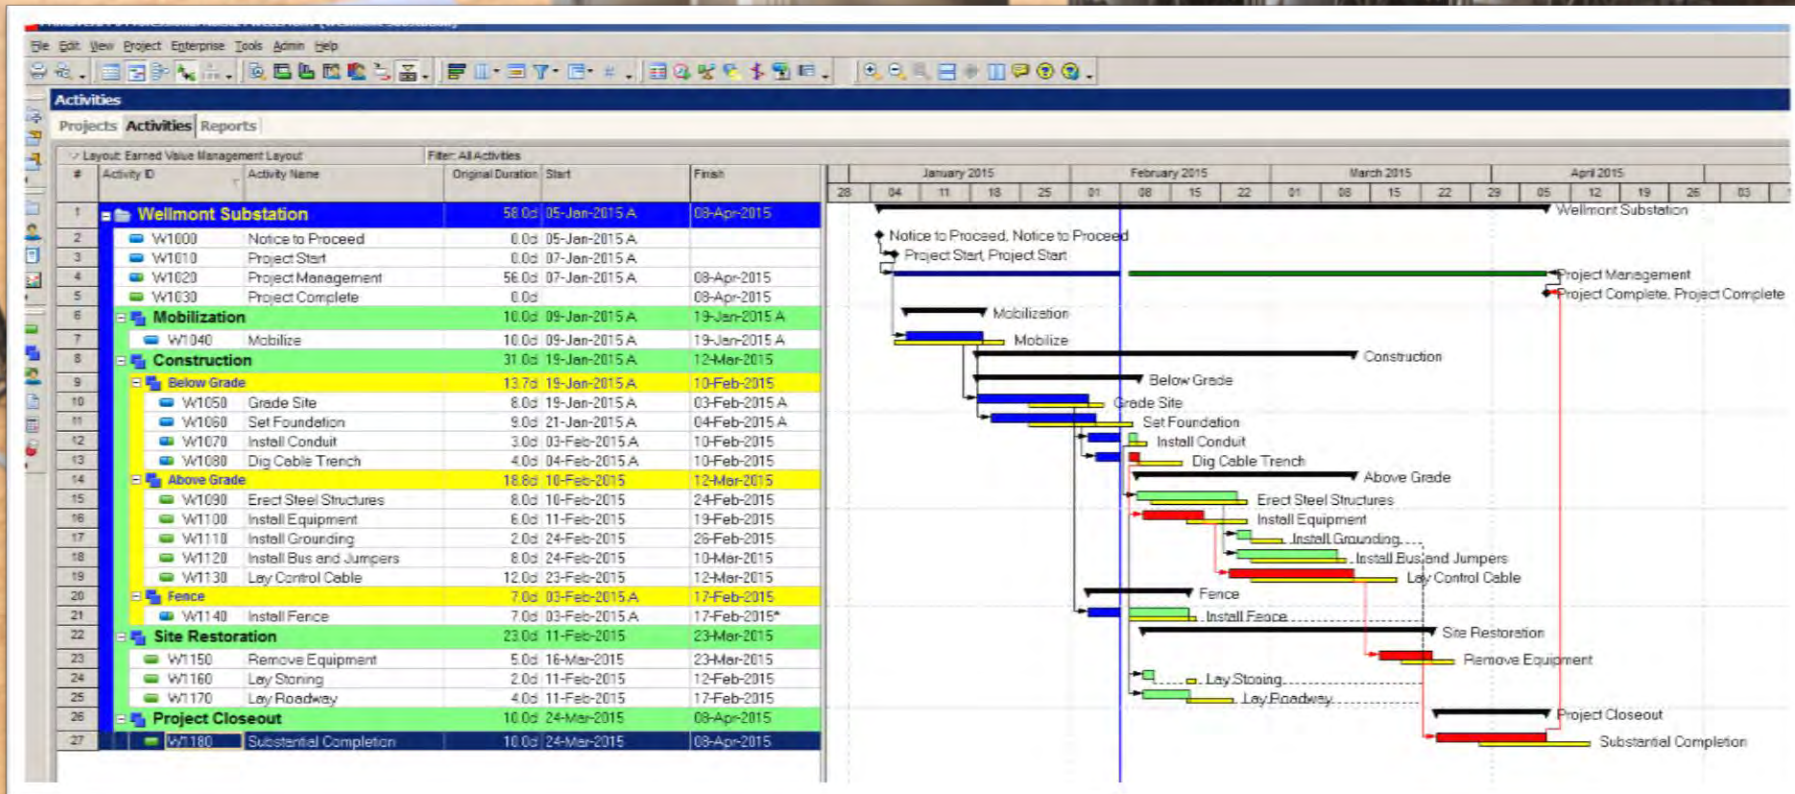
File Edit View Project Enterprise Tools Admin Help

Activities

Projects Activities Reports

Layout: Earned Value Management Layout

Filter: All Activities

| # | Activity ID | Activity Name | Original Duration | Start | Finish |
|---|---|---|---|---|---|
| 1 | | Wellmont Substation | 58.0d | 05-Jan-2015 A | 08-Apr-2015 |
| 2 | W1000 | Notice to Proceed | 0.0d | 05-Jan-2015 A | |
| 3 | W1010 | Project Start | 0.0d | 07-Jan-2015 A | |
| 4 | W1020 | Project Management | 56.0d | 07-Jan-2015 A | 08-Apr-2015 |
| 5 | W1030 | Project Complete | 0.0d | | 08-Apr-2015 |
| 6 | | Mobilization | 10.0d | 09-Jan-2015 A | 19-Jan-2015 A |
| 7 | W1040 | Mobilize | 10.0d | 09-Jan-2015 A | 19-Jan-2015 A |
| 8 | | Construction | 31.0d | 19-Jan-2015 A | 12-Mar-2015 |
| 9 | | Below Grade | 13.7d | 19-Jan-2015 A | 10-Feb-2015 |
| 10 | W1050 | Grade Site | 8.0d | 19-Jan-2015 A | 03-Feb-2015 A |
| 11 | W1060 | Set Foundation | 9.0d | 21-Jan-2015 A | 04-Feb-2015 A |
| 12 | W1070 | Install Conduit | 3.0d | 03-Feb-2015 A | 10-Feb-2015 |
| 13 | W1080 | Dig Cable Trench | 4.0d | 04-Feb-2015 A | 10-Feb-2015 |
| 14 | | Above Grade | 18.6d | 10-Feb-2015 | 12-Mar-2015 |
| 15 | W1090 | Erect Steel Structures | 8.0d | 10-Feb-2015 | 24-Feb-2015 |
| 16 | W1100 | Install Equipment | 6.0d | 11-Feb-2015 | 19-Feb-2015 |
| 17 | W1110 | Install Grounding | 2.0d | 24-Feb-2015 | 26-Feb-2015 |
| 18 | W1120 | Install Bus and Jumpers | 8.0d | 24-Feb-2015 | 10-Mar-2015 |
| 19 | W1130 | Lay Control Cable | 12.0d | 23-Feb-2015 | 12-Mar-2015 |
| 20 | | Fence | 7.0d | 03-Feb-2015 A | 17-Feb-2015 |
| 21 | W1140 | Install Fence | 7.0d | 03-Feb-2015 A | 17-Feb-2015* |
| 22 | | Site Restoration | 23.0d | 11-Feb-2015 | 23-Mar-2015 |
| 23 | W1150 | Remove Equipment | 5.0d | 16-Mar-2015 | 23-Mar-2015 |
| 24 | W1160 | Lay Stoning | 2.0d | 11-Feb-2015 | 12-Feb-2015 |
| 25 | W1170 | Lay Roadway | 4.0d | 11-Feb-2015 | 17-Feb-2015 |
| 26 | | Project Closeout | 10.0d | 24-Mar-2015 | 08-Apr-2015 |
| 27 | W1180 | Substantial Completion | 10.0d | 24-Mar-2015 | 08-Apr-2015 |

January 2015 February 2015 March 2015 April 2015
28 04 11 18 25 01 08 15 22 01 08 15 22 29 05 12 19 26 03

Wellmont Substation
Notice to Proceed, Notice to Proceed
Project Start, Project Start
Project Management
Project Complete, Project Complete
Mobilization
Mobilize
Construction
Below Grade
Grade Site
Set Foundation
Install Conduit
Dig Cable Trench
Above Grade
Erect Steel Structures
Install Equipment
Install Grounding
Install Bus and Jumpers
Lay Control Cable
Fence
Install Fence
Site Restoration
Remove Equipment
Lay Stoning
Lay Roadway
Project Closeout
Substantial Completion